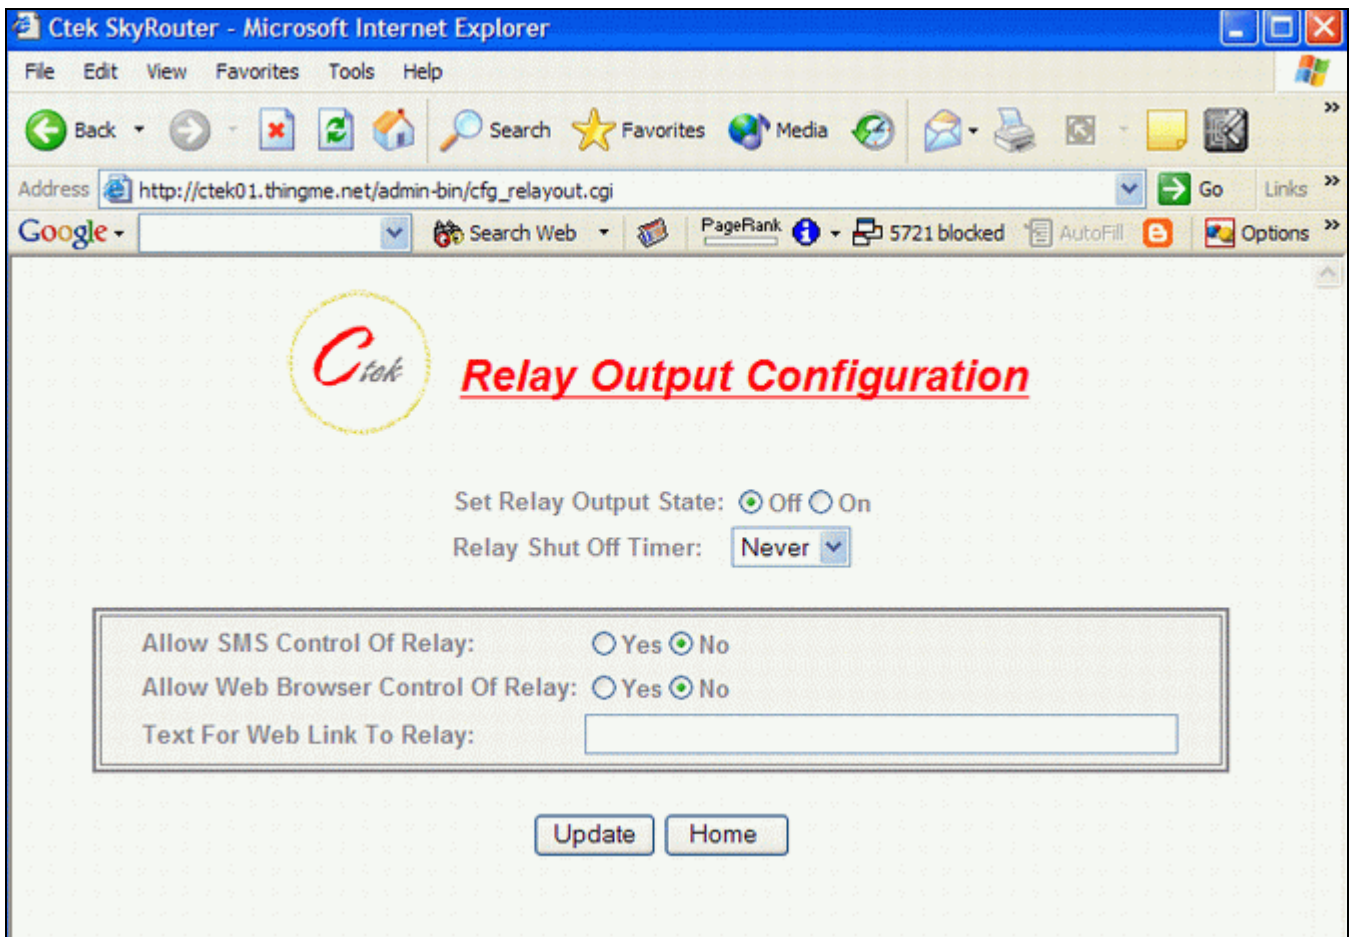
Ctek SkyRouter - Microsoft Internet Explorer

File Edit View Favorites Tools Help

Back Search Favorites Media

Address http://ctek01.thingme.net/admin-bin/cfg_relayout.cgi Go Links

Google Search Web PageRank 5721 blocked AutoFill Options

Ctek

Relay Output Configuration

Set Relay Output State: Off On

Relay Shut Off Timer: Never

Allow SMS Control Of Relay: Yes No

Allow Web Browser Control Of Relay: Yes No

Text For Web Link To Relay:

Update Home